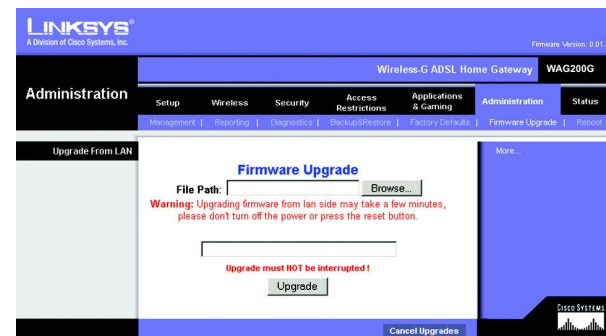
LINKSYS®
A Division of Cisco Systems, Inc.

Firmware Version: 0.01

Wireless-G ADSL Home Gateway WAG200G

Administration

Setup | Wireless | Security | Access Restrictions | Applications & Gaming | Administration | Status

Management | Reporting | Diagnostics | Backup&Restore | Factory Defaults | Firmware Upgrade | Reboot

Upgrade From LAN

Firmware Upgrade

File Path: Browse...

Warning: Upgrading firmware from lan side may take a few minutes, please don't turn off the power or press the reset button.

Upgrade must NOT be interrupted !

Upgrade

More...

Cancel Upgrades

CISCO SYSTEMS